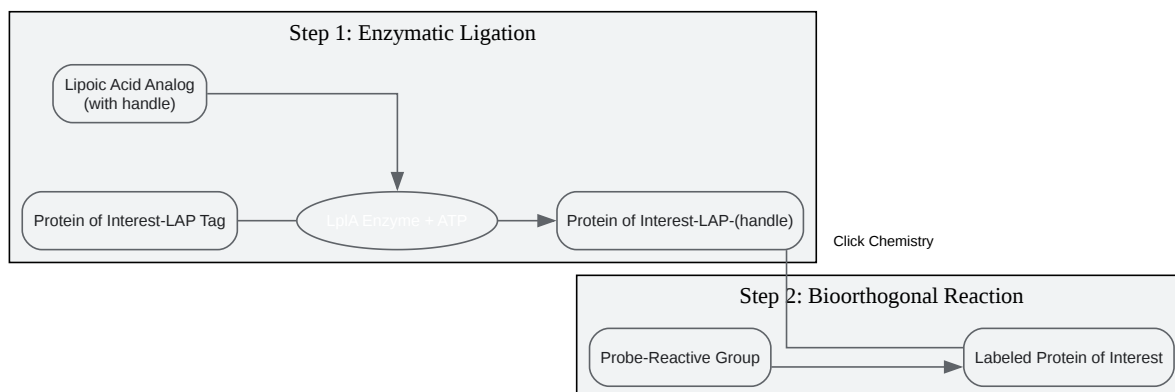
Step 1: Enzymatic Ligation

Lipoic Acid Analog (with handle)

Protein of Interest-LAP Tag

LplA Enzyme + ATP

Protein of Interest-LAP-(handle)

Click Chemistry

Step 2: Bioorthogonal Reaction

Probe-Reactive Group

Labeled Protein of Interest